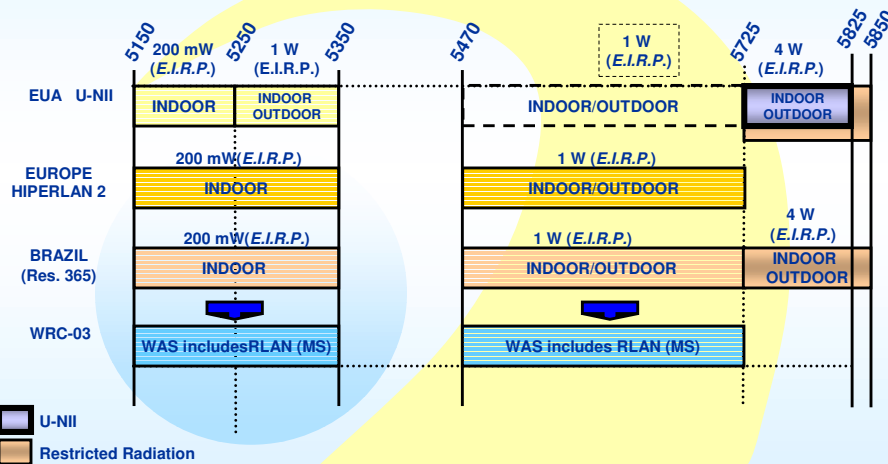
5150 5250 5350 5470 5725 5825 5850

200 mW (E.I.R.P.)
1 W (E.I.R.P.)
1 W (E.I.R.P.)
4 W (E.I.R.P.)

EUA U-NII
INDOOR
INDOOR OUTDOOR
INDOOR/OUTDOOR
INDOOR OUTDOOR

EUROPE HIPERLAN 2
200 mW(E.I.R.P.)
INDOOR
1 W (E.I.R.P.)
INDOOR/OUTDOOR

BRAZIL (Res. 365)
200 mW(E.I.R.P.)
INDOOR
1 W (E.I.R.P.)
INDOOR/OUTDOOR
4 W (E.I.R.P.)
INDOOR OUTDOOR

WRC-03
WAS includesRLAN (MS)
WAS includes RLAN (MS)

U-NII
Restricted Radiation